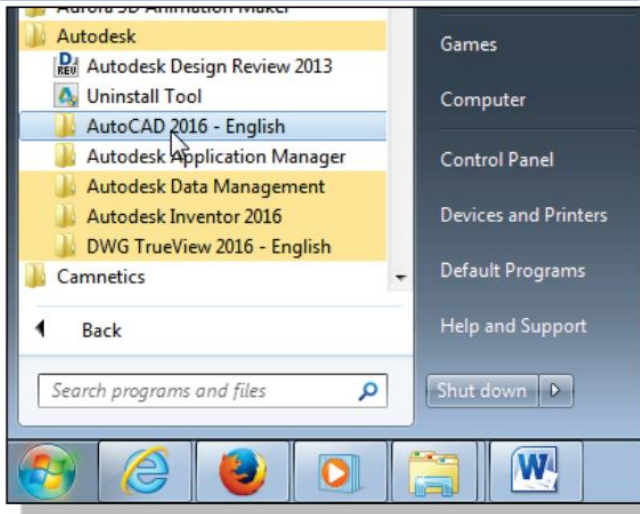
Aurora 3D Animation Maker
Autodesk
Autodesk Design Review 2013
Uninstall Tool
AutoCAD 2016 - English
Autodesk Application Manager
Autodesk Data Management
Autodesk Inventor 2016
DWG TrueView 2016 - English
Camnetics

Back

Search programs and files

Games
Computer
Control Panel
Devices and Printers
Default Programs
Help and Support

Shut down